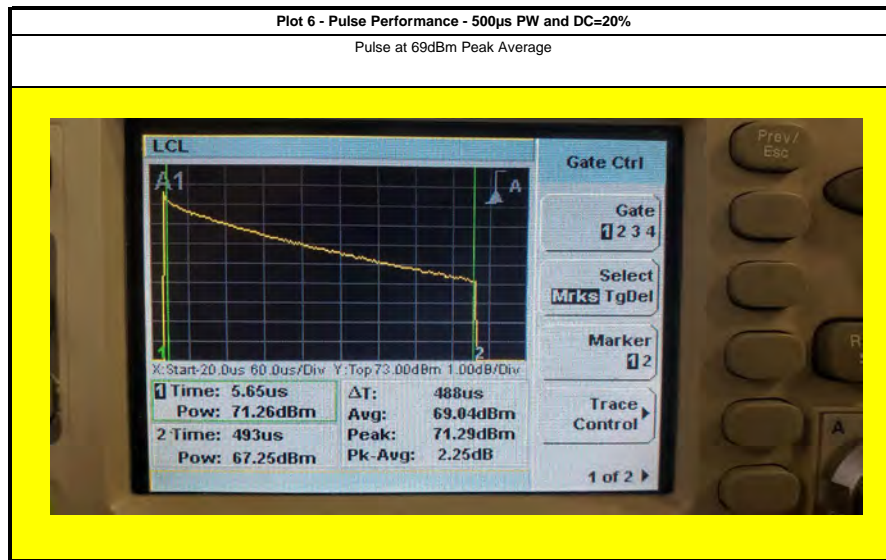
Plot 6 - Pulse Performance - 500µs PW and DC=20%

Pulse at 69dBm Peak Average

LCL

A1

A

1

2

X:Start-20.0us 60.0us/Div Y:Top 73.00dBm 1.00dB/Div

1 Time: 5.65us
Pow: 71.26dBm

2 Time: 493us
Pow: 67.25dBm

ΔT: 488us
Avg: 69.04dBm
Peak: 71.29dBm
Pk-Avg: 2.25dB

Gate Ctrl

Gate
1 2 3 4

Select
Mrks TgDel

Marker
1 2

Trace Control

1 of 2

Prev/
Esc

A